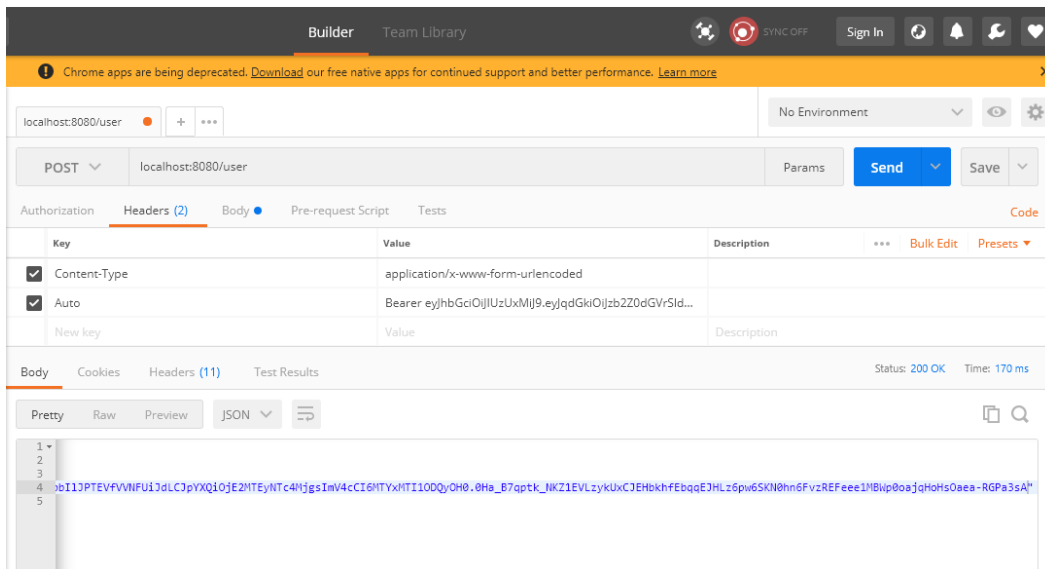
Builder Team Library

SYNC OFF Sign In

Chrome apps are being deprecated. Download our free native apps for continued support and better performance. Learn more

localhost:8080/user +

No Environment

POST localhost:8080/user Params Send Save

Authorization Headers (2) Body Pre-request Script Tests Code

| | Key | Value | Description | Bulk Edit Presets |
|---|---|---|---|---|
| ✓ | Content-Type | application/x-www-form-urlencoded | | |
| ✓ | Auto | Bearer eyJhbGciOiJIUzUxMiJ9.eyJqdGkiOiJzb2Z0dGVrSld... | | |
| | New key | Value | Description | |

Body Cookies Headers (11) Test Results Status: 200 OK Time: 170 ms

Pretty Raw Preview JSON

1
2
3
4 bI1JPTEVfVVNFUiJdLCJpYXQiOjE2MTEyNTc4MjgsImV4cCI6MTYxMTI1ODQyOH0.0Ha_B7qptk_NKZ1EVLzykUxCJEHbkhfEbqqEJHLz6pw6SKN0hn6FvzREFeee1MBWp0oajqHoHsOaea-RGPa3sA"
5